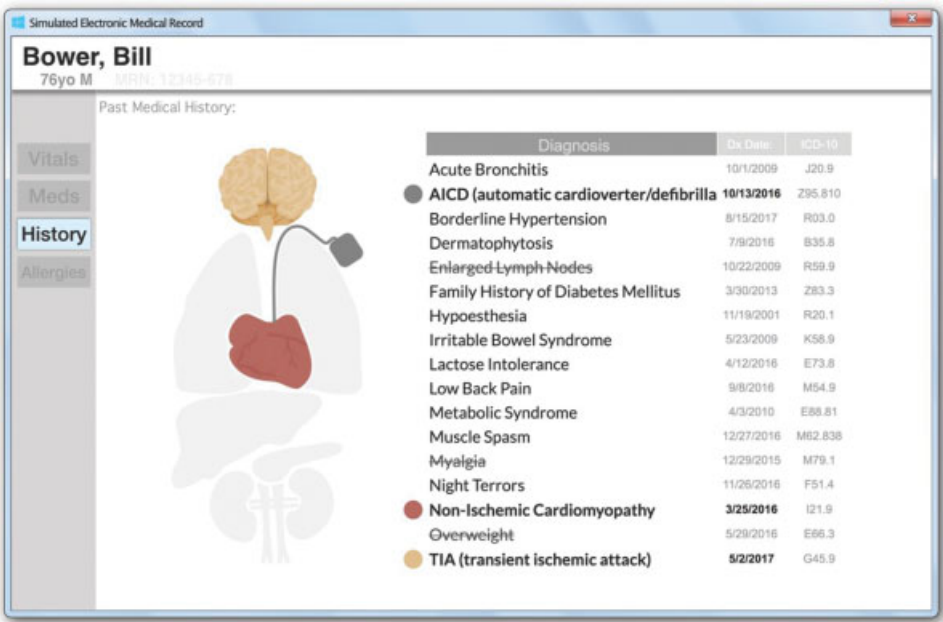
Simulated Electronic Medical Record

Bower, Bill
76yo M MRN: 12345-678

Past Medical History:

Vitals
Meds
History
Allergies

| Diagnosis | Dx Date | ICD-10 |
|---|---|---|
| Acute Bronchitis | 10/1/2009 | J20.9 |
| AICD (automatic cardioverter/defibrilla | 10/13/2016 | Z95.810 |
| Borderline Hypertension | 8/15/2017 | R03.0 |
| Dermatophytosis | 7/9/2016 | B35.8 |
| ~~Enlarged Lymph Nodes~~ | 10/22/2009 | R59.9 |
| Family History of Diabetes Mellitus | 3/30/2013 | Z83.3 |
| Hypoesthesia | 11/19/2001 | R20.1 |
| Irritable Bowel Syndrome | 5/23/2009 | K58.9 |
| Lactose Intolerance | 4/12/2016 | E73.8 |
| Low Back Pain | 9/8/2016 | M54.9 |
| Metabolic Syndrome | 4/3/2010 | E88.81 |
| Muscle Spasm | 12/27/2016 | M62.838 |
| ~~Myalgia~~ | 12/29/2015 | M79.1 |
| Night Terrors | 11/26/2016 | F51.4 |
| Non-Ischemic Cardiomyopathy | 3/25/2016 | I21.9 |
| ~~Overweight~~ | 5/29/2016 | E66.3 |
| TIA (transient ischemic attack) | 5/2/2017 | G45.9 |